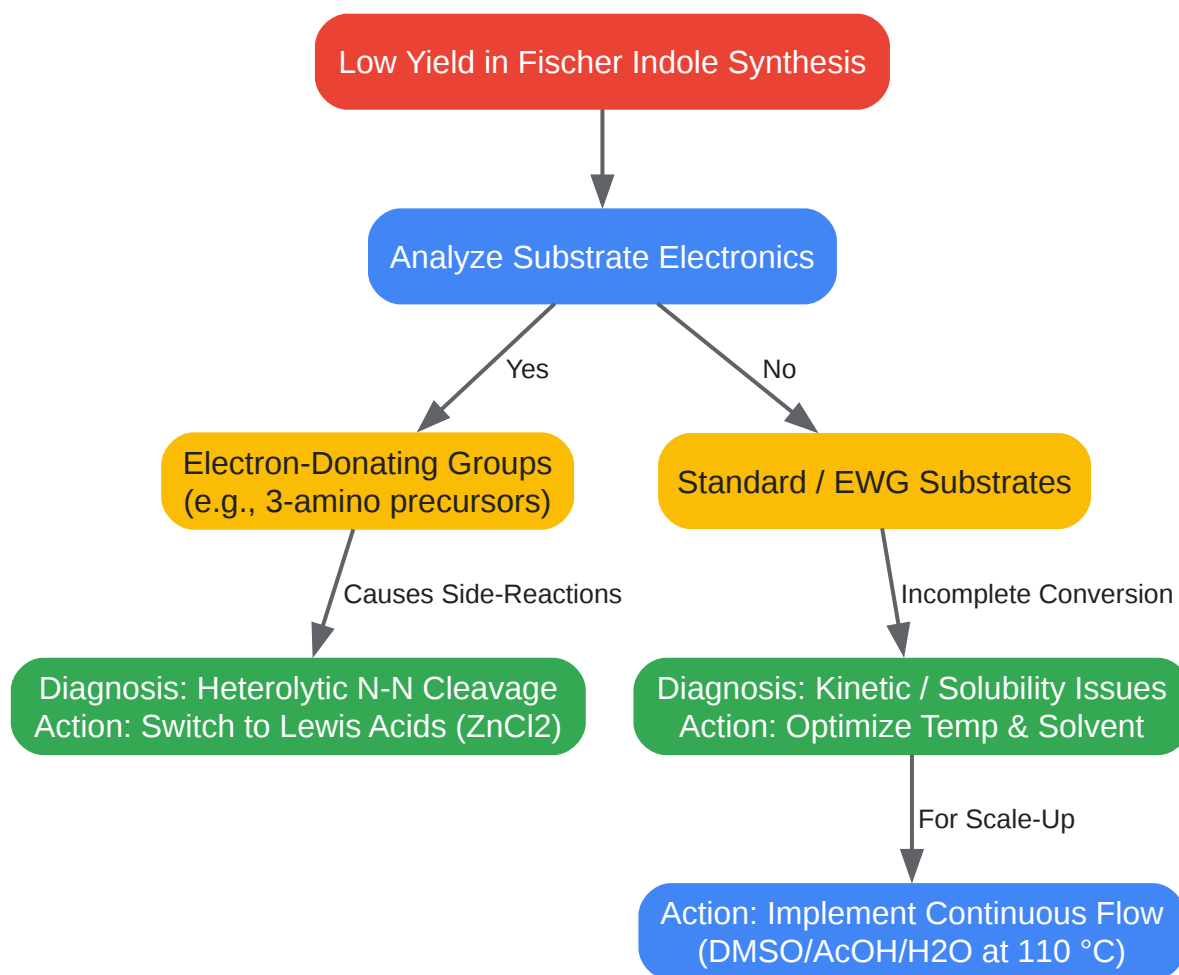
Low Yield in Fischer Indole Synthesis

Analyze Substrate Electronics

Yes

No

Electron-Donating Groups
(e.g., 3-amino precursors)

Standard / EWG Substrates

Causes Side-Reactions

Incomplete Conversion

Diagnosis: Heterolytic N-N Cleavage
Action: Switch to Lewis Acids (ZnCl2)

Diagnosis: Kinetic / Solubility Issues
Action: Optimize Temp & Solvent

For Scale-Up

Action: Implement Continuous Flow
(DMSO/AcOH/H2O at 110 °C)